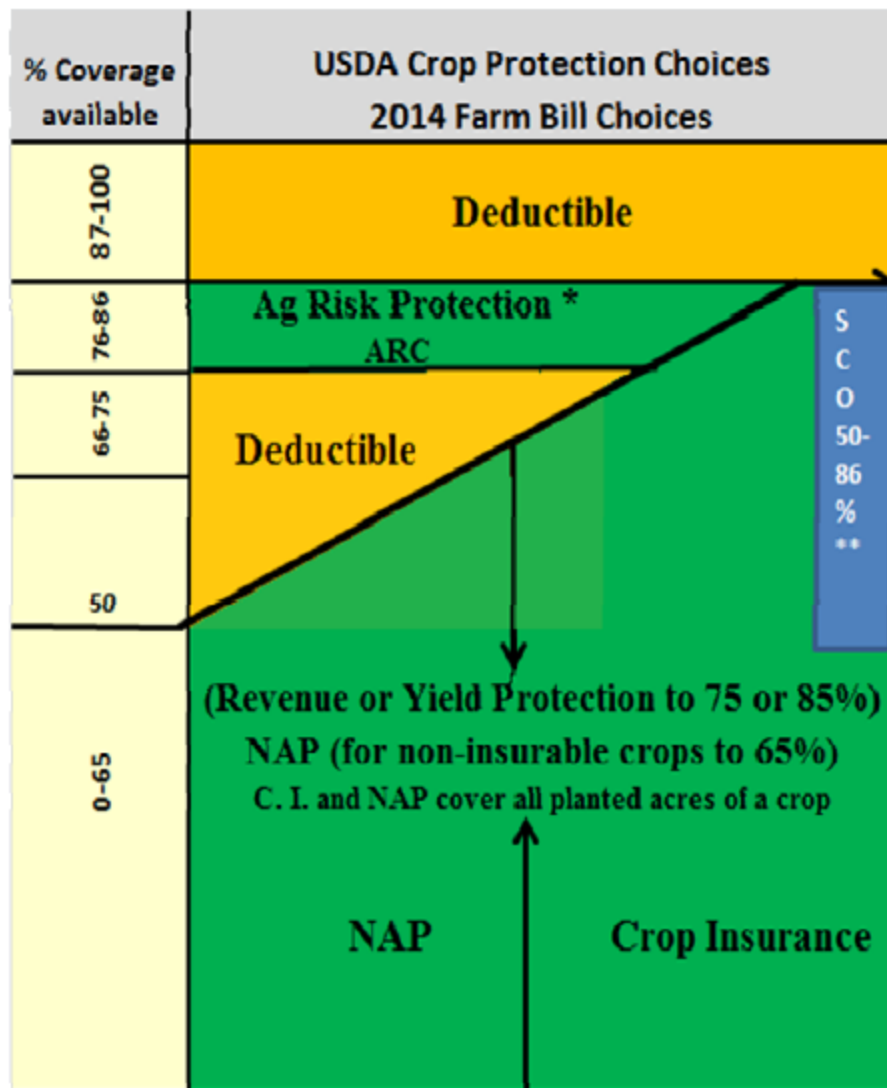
% Coverage available

USDA Crop Protection Choices
2014 Farm Bill Choices

87-100

Deductible

76-86

Ag Risk Protection *
ARC

S
C
O
50-
86
%
**

66-75

Deductible

50

0-65

(Revenue or Yield Protection to 75 or 85%)
NAP (for non-insurable crops to 65%)
C. I. and NAP cover all planted acres of a crop

NAP

Crop Insurance